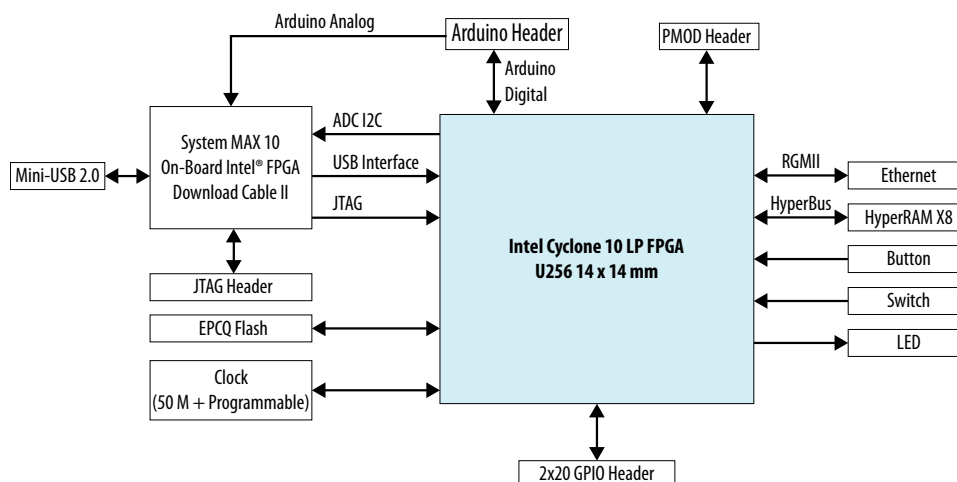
Arduino Analog

Arduino Header

Arduino Digital

PMOD Header

System MAX 10 On-Board Intel® FPGA Download Cable II

ADC I2C

USB Interface

JTAG

Mini-USB 2.0

JTAG Header

EPCQ Flash

Clock (50 M + Programmable)

Intel Cyclone 10 LP FPGA U256 14 x 14 mm

RGMII

Ethernet

HyperBus

HyperRAM X8

Button

Switch

LED

2x20 GPIO Header